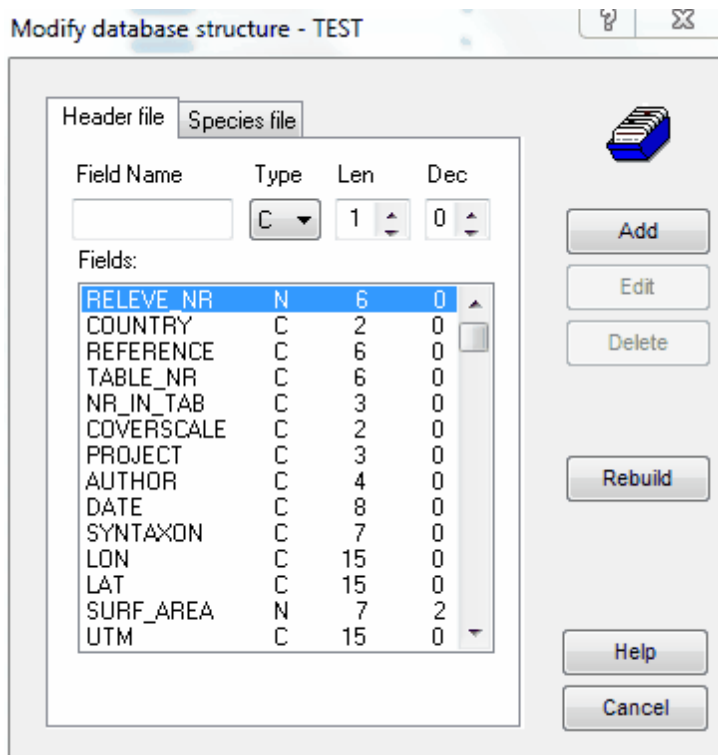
Modify database structure - TEST

Header file | Species file

Field Name Type Len Dec

C 1 0

Add

Edit

Delete

Rebuild

Help

Cancel

Fields:

| | | | |
|---|---|---|---|
| RELEVE_NR | N | 6 | 0 |
| COUNTRY | C | 2 | 0 |
| REFERENCE | C | 6 | 0 |
| TABLE_NR | C | 6 | 0 |
| NR_IN_TAB | C | 3 | 0 |
| COVERSCALE | C | 2 | 0 |
| PROJECT | C | 3 | 0 |
| AUTHOR | C | 4 | 0 |
| DATE | C | 8 | 0 |
| SYNTAXON | C | 7 | 0 |
| LON | C | 15 | 0 |
| LAT | C | 15 | 0 |
| SURF_AREA | N | 7 | 2 |
| UTM | C | 15 | 0 |